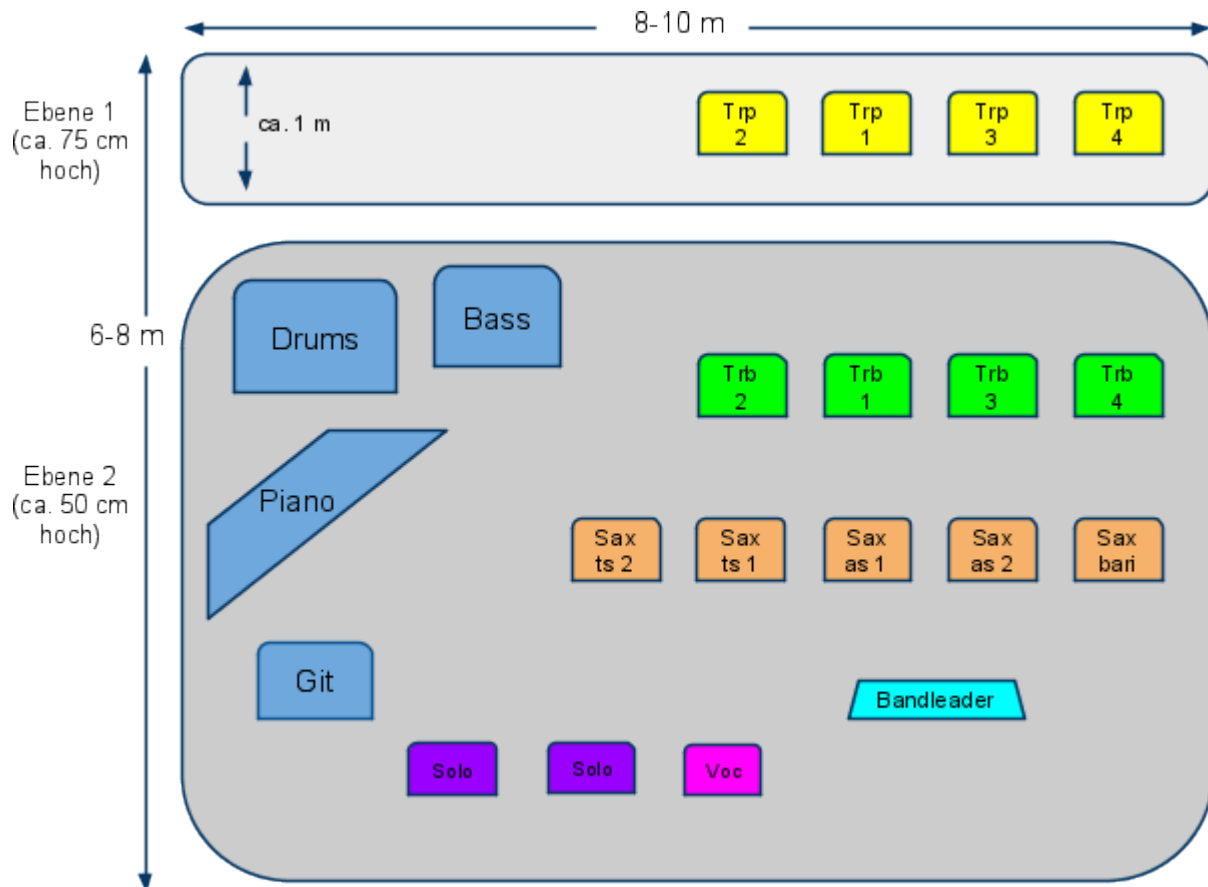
8-10 m

Ebene 1 (ca. 75 cm hoch)

ca. 1 m

Trp 2
Trp 1
Trp 3
Trp 4

6-8 m

Drums
Bass

Trb 2
Trb 1
Trb 3
Trb 4

Ebene 2 (ca. 50 cm hoch)

Piano

Sax ts 2
Sax ts 1
Sax as 1
Sax as 2
Sax bari

Git

Bandleader

Solo
Solo
Voc